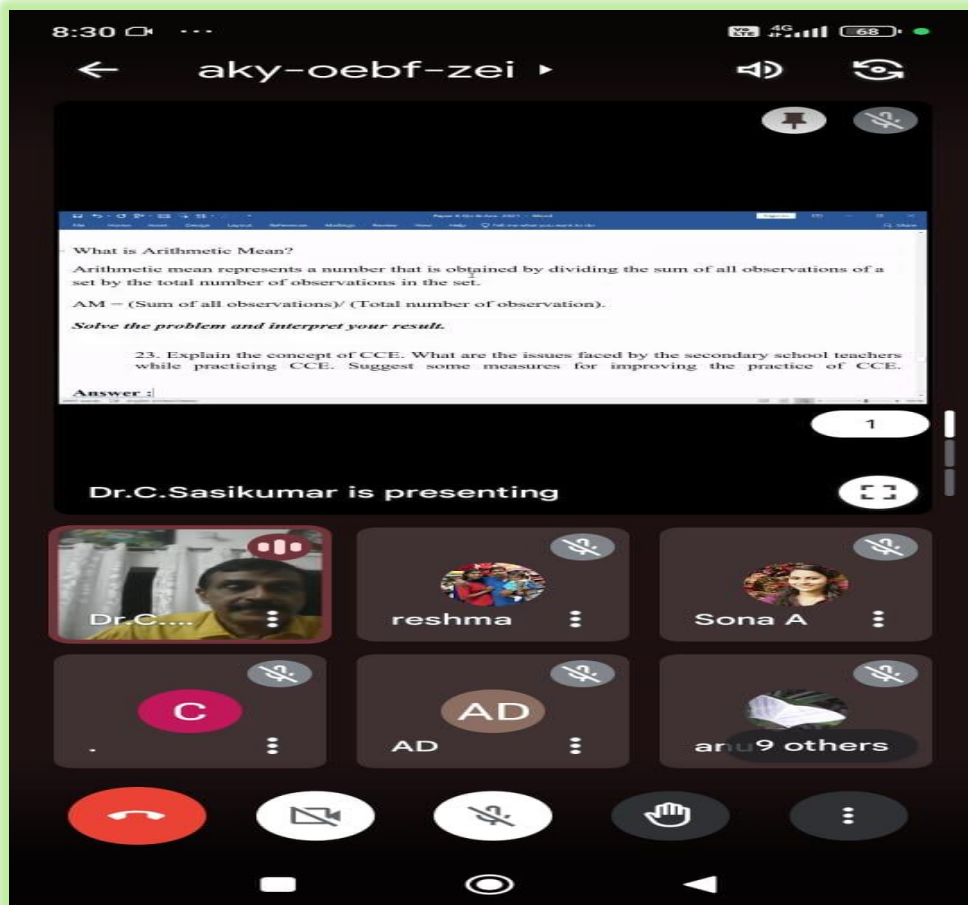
8:30 ···

4G 68

aky-oebf-zei ▸

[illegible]

What is Arithmetic Mean?

Arithmetic mean represents a number that is obtained by dividing the sum of all observations of a set by the total number of observations in the set.

AM = (Sum of all observations)/ (Total number of observation).

Solve the problem and interpret your result.

23. Explain the concept of CCE. What are the issues faced by the secondary school teachers while practicing CCE. Suggest some measures for improving the practice of CCE.

Answer :

1

Dr.C.Sasikumar is presenting

Dr.C....

reshma

Sona A

C

AD

AD

anu 9 others